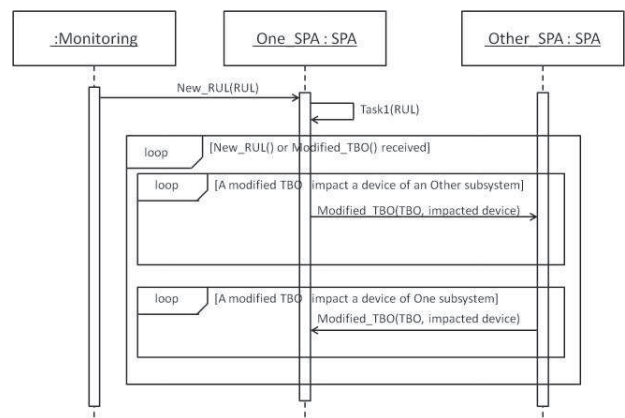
:Monitoring

One_SPA : SPA

Other_SPA : SPA

New_RUL(RUL)

Task1(RUL)

loop

[New_RUL() or Modified_TBO() received]

loop

[A modified TBO impact a device of an Other subsystem]

Modified_TBO(TBO, impacted device)

loop

[A modified TBO impact a device of One subsystem]

Modified_TBO(TBO, impacted device)